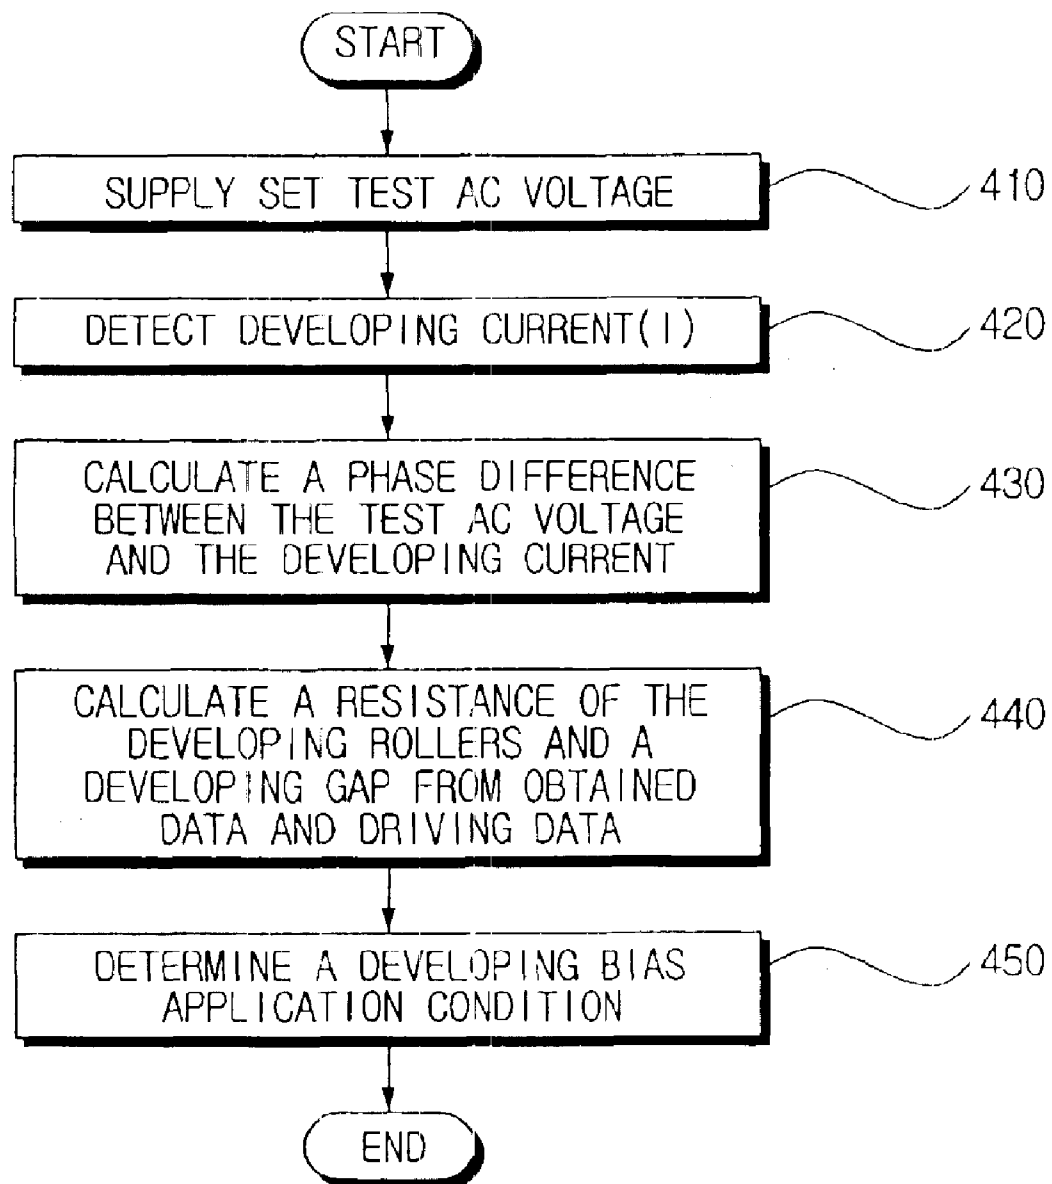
START

SUPPLY SET TEST AC VOLTAGE

410

DETECT DEVELOPING CURRENT(I)

420

CALCULATE A PHASE DIFFERENCE BETWEEN THE TEST AC VOLTAGE AND THE DEVELOPING CURRENT

430

CALCULATE A RESISTANCE OF THE DEVELOPING ROLLERS AND A DEVELOPING GAP FROM OBTAINED DATA AND DRIVING DATA

440

DETERMINE A DEVELOPING BIAS APPLICATION CONDITION

450

END